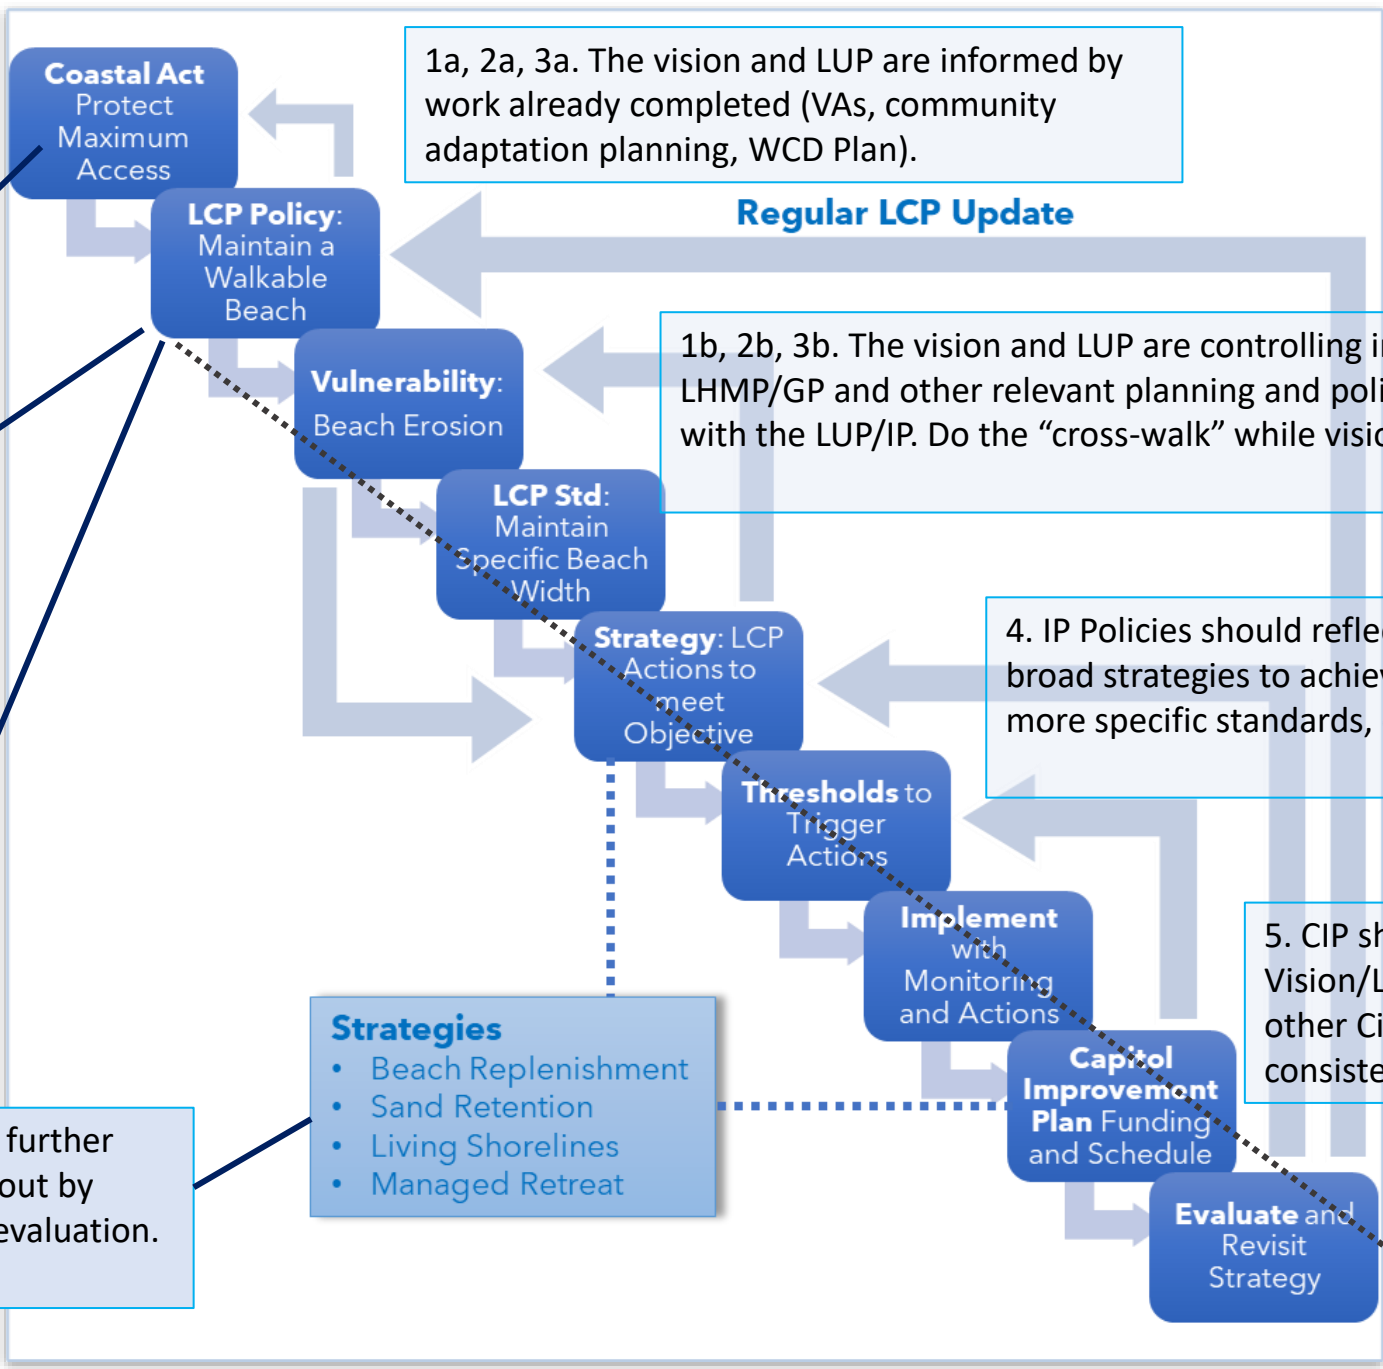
Coastal Act Protect Maximum Access

1a, 2a, 3a. The vision and LUP are informed by work already completed (VAs, community adaptation planning, WCD Plan).

Regular LCP Update

LCP Policy: Maintain a Walkable Beach

1b, 2b, 3b. The vision and LUP are controlling i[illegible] LHMP/GP and other relevant planning and poli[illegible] with the LUP/IP. Do the "cross-walk" while visio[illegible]

Vulnerability: Beach Erosion

LCP Std: Maintain Specific Beach Width

4. IP Policies should refle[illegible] broad strategies to achie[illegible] more specific standards, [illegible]

Strategy: LCP Actions to meet Objective

Thresholds to Trigger Actions

Implement with Monitoring and Actions

5. CIP sh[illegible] Vision/L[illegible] other Ci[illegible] consiste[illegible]

Capitol Improvement Plan Funding and Schedule

Evaluate and Revisit Strategy

Strategies
• Beach Replenishment
• Sand Retention
• Living Shorelines
• Managed Retreat

further out by evaluation.